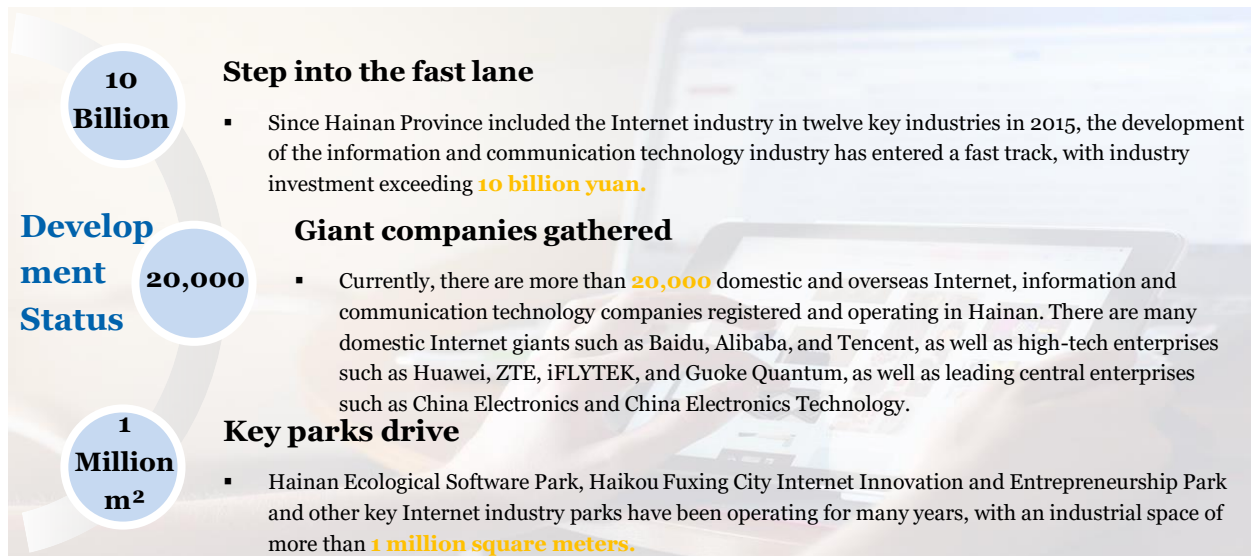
10 Billion

Step into the fast lane

▪ Since Hainan Province included the Internet industry in twelve key industries in 2015, the development of the information and communication technology industry has entered a fast track, with industry investment exceeding 10 billion yuan.

Development Status

20,000

Giant companies gathered

▪ Currently, there are more than 20,000 domestic and overseas Internet, information and communication technology companies registered and operating in Hainan. There are many domestic Internet giants such as Baidu, Alibaba, and Tencent, as well as high-tech enterprises such as Huawei, ZTE, iFLYTEK, and Guoke Quantum, as well as leading central enterprises such as China Electronics and China Electronics Technology.

1 Million $m^2$

Key parks drive

▪ Hainan Ecological Software Park, Haikou Fuxing City Internet Innovation and Entrepreneurship Park and other key Internet industry parks have been operating for many years, with an industrial space of more than 1 million square meters.